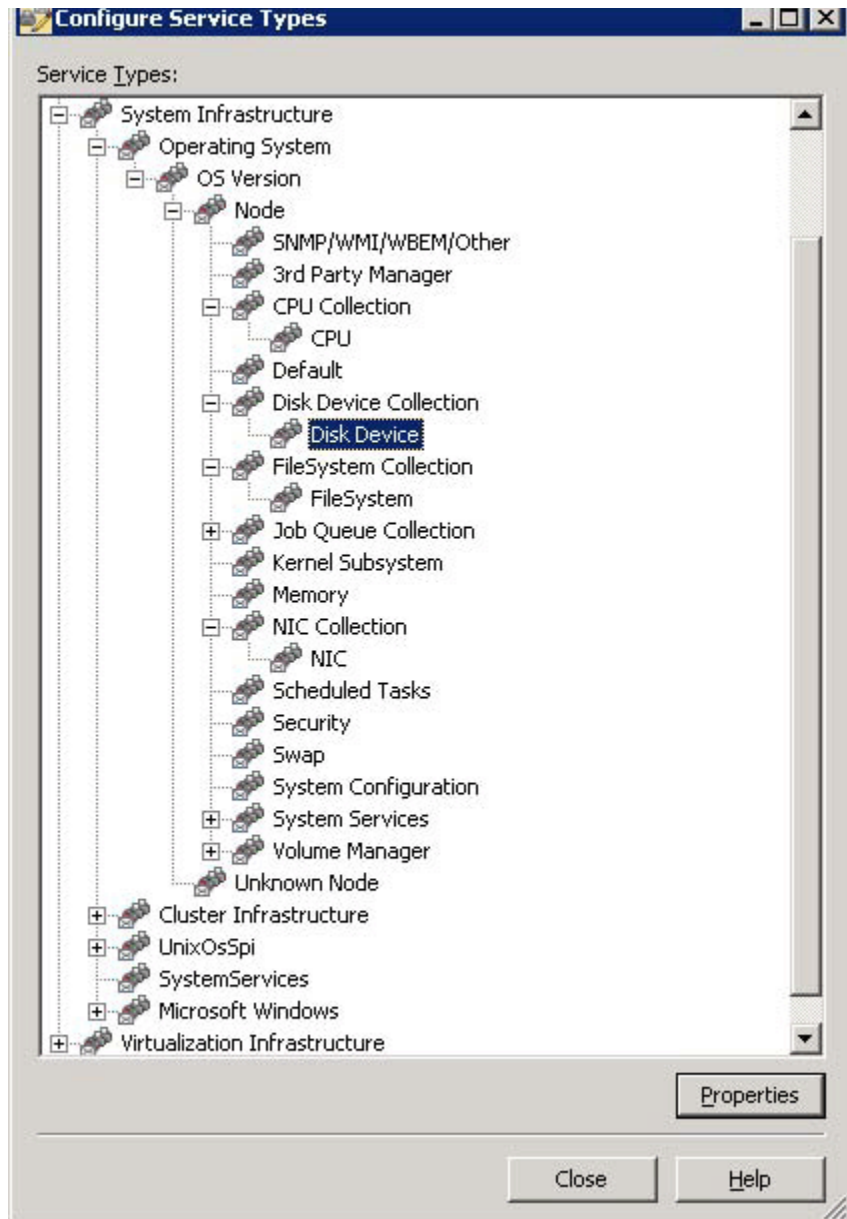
Configure Service Types

Service Types:

System Infrastructure
Operating System
OS Version
Node
SNMP/WMI/WBEM/Other
3rd Party Manager
CPU Collection
CPU
Default
Disk Device Collection
Disk Device
FileSystem Collection
FileSystem
Job Queue Collection
Kernel Subsystem
Memory
NIC Collection
NIC
Scheduled Tasks
Security
Swap
System Configuration
System Services
Volume Manager
Unknown Node
Cluster Infrastructure
UnixOsSpi
SystemServices
Microsoft Windows
Virtualization Infrastructure

Properties

Close
Help